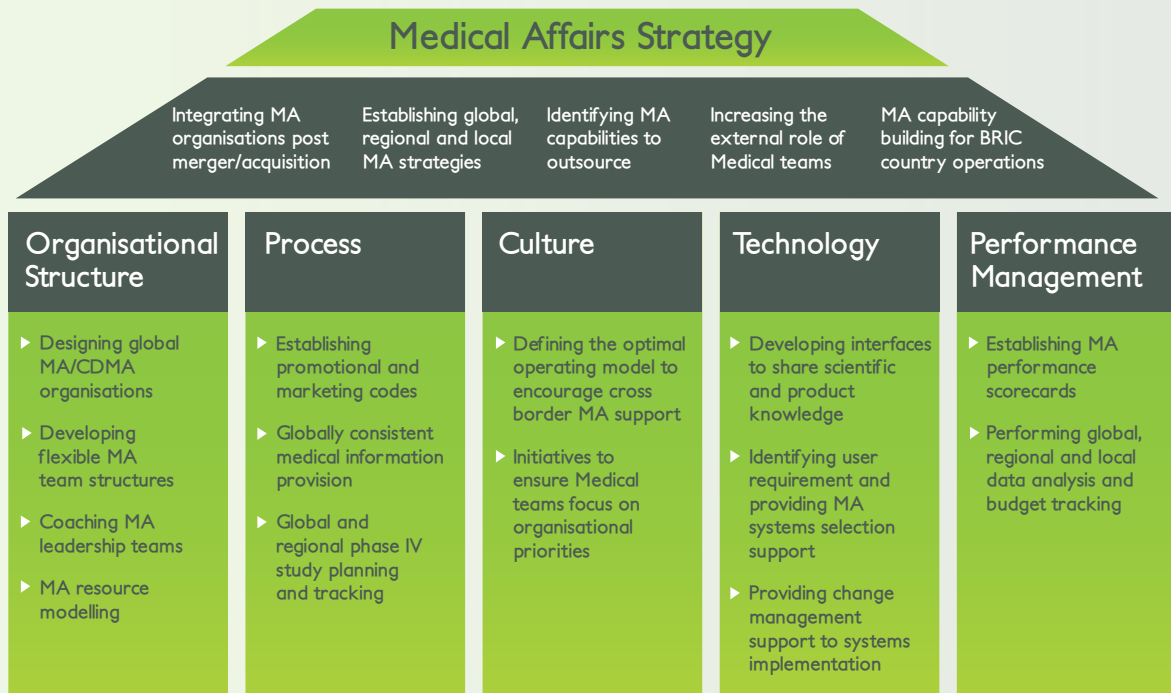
Medical Affairs Strategy

Integrating MA organisations post merger/acquisition

Establishing global, regional and local MA strategies

Identifying MA capabilities to outsource

Increasing the external role of Medical teams

MA capability building for BRIC country operations

Organisational Structure

Designing global MA/CDMA organisations

Developing flexible MA team structures

Coaching MA leadership teams

MA resource modelling

Process

Establishing promotional and marketing codes

Globally consistent medical information provision

Global and regional phase IV study planning and tracking

Culture

Defining the optimal operating model to encourage cross border MA support

Initiatives to ensure Medical teams focus on organisational priorities

Technology

Developing interfaces to share scientific and product knowledge

Identifying user requirement and providing MA systems selection support

Providing change management support to systems implementation

Performance Management

Establishing MA performance scorecards

Performing global, regional and local data analysis and budget tracking